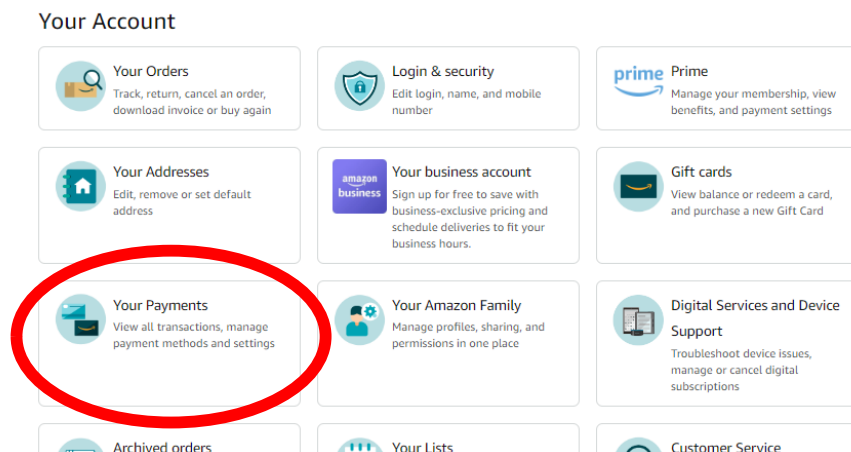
Your Account

Your Orders
Track, return, cancel an order, download invoice or buy again

Login & security
Edit login, name, and mobile number

prime
Prime
Manage your membership, view benefits, and payment settings

Your Addresses
Edit, remove or set default address

amazon business
Your business account
Sign up for free to save with business-exclusive pricing and schedule deliveries to fit your business hours.

Gift cards
View balance or redeem a card, and purchase a new Gift Card

Your Payments
View all transactions, manage payment methods and settings

Your Amazon Family
Manage profiles, sharing, and permissions in one place

Digital Services and Device Support
Troubleshoot device issues, manage or cancel digital subscriptions

Archived orders

Your Lists

Customer Service